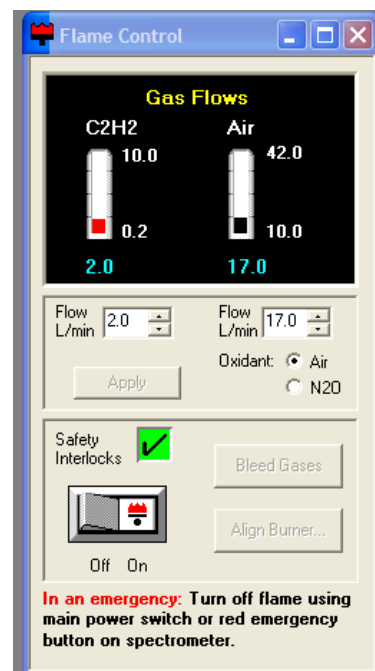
Flame Control

Gas Flows

C2H2

10.0

0.2

2.0

Air

42.0

10.0

17.0

Flow L/min 2.0

Flow L/min 17.0

Oxidant: Air

N20

Apply

Safety Interlocks

Bleed Gases

Align Burner...

Off On

In an emergency: Turn off flame using main power switch or red emergency button on spectrometer.